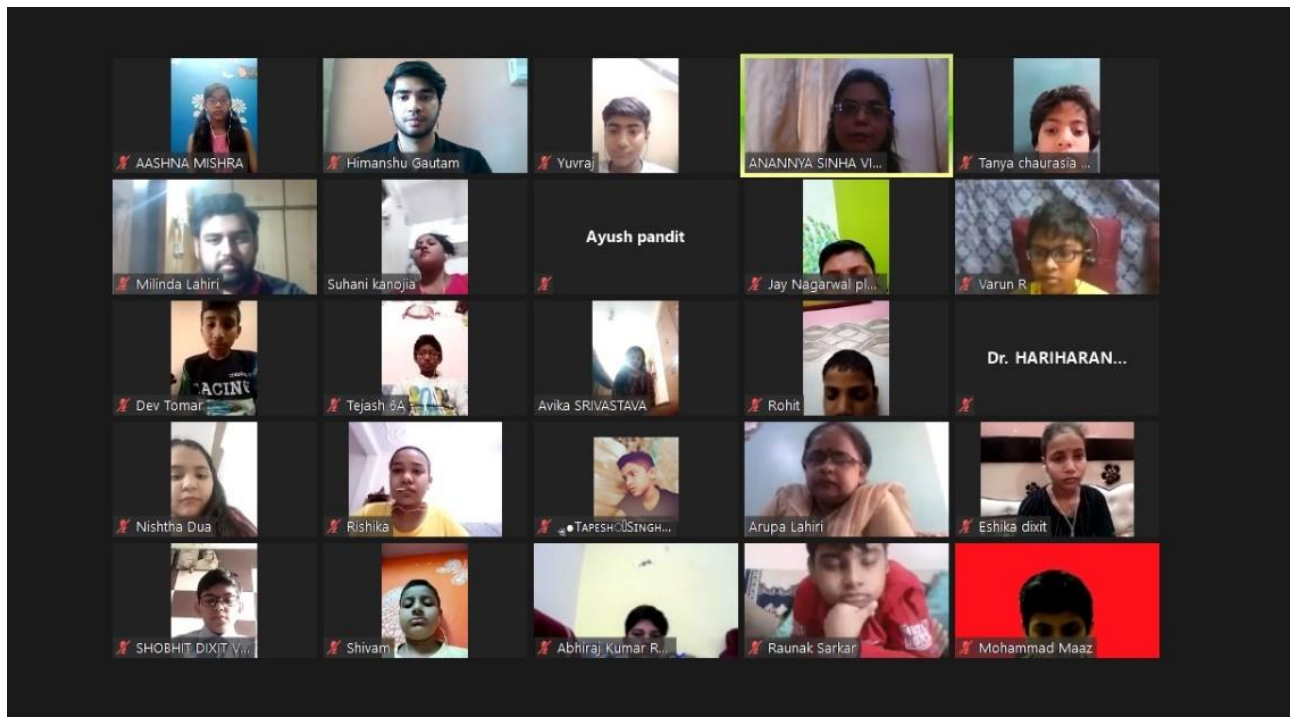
AASHNA MISHRA
Himanshu Gautam
Yuvraj
ANANNYA SINHA VI...
Tanya chaurasia ...
Milinda Lahiri
Suhani kanojia
Ayush pandit
Jay Nagarwal pl...
Varun R
Dev Tomar
Tejash 6A
Avika SRIVASTAVA
Rohit
Dr. HARIHARAN...
Nishtha Dua
Rishika
TAPESH SINGH...
Arupa Lahiri
Eshika dixit
SHOBHIT DIXIT V...
Shivam
Abhiraj Kumar R...
Raunak Sarkar
Mohammad Maaz